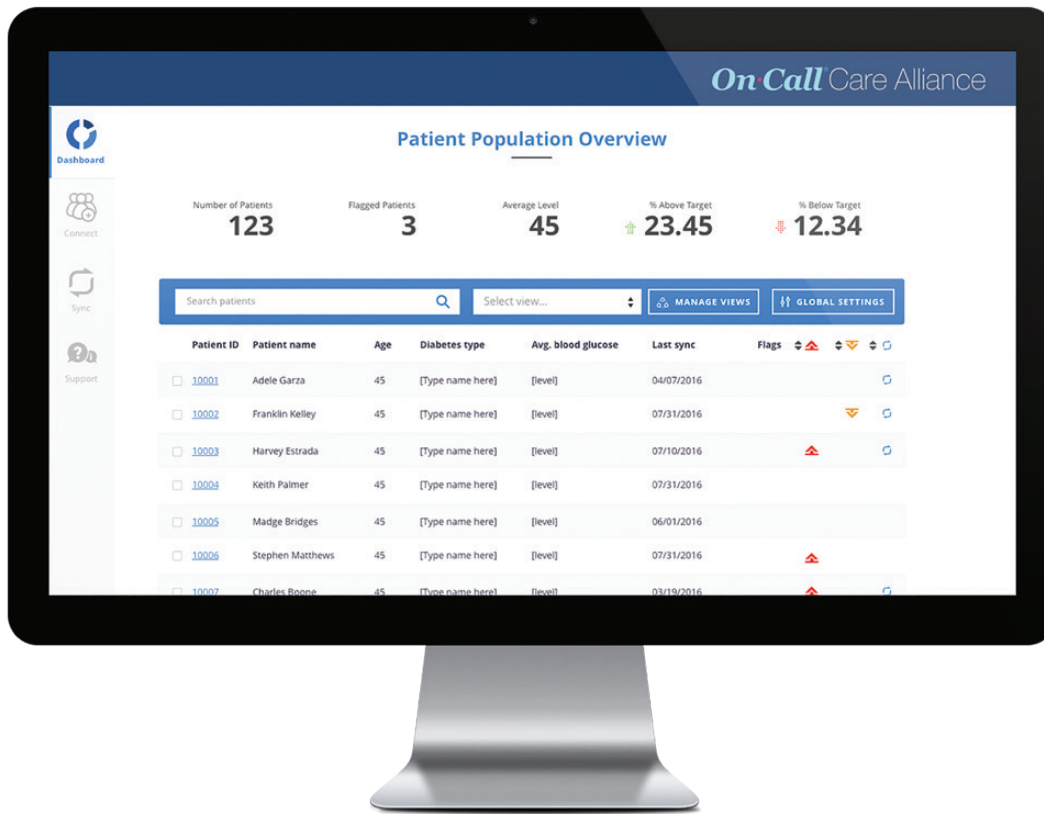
On·Call Care Alliance

Dashboard

Connect

Sync

Support

Patient Population Overview

Number of Patients
123

Flagged Patients
3

Average Level
45

% Above Target
23.45

% Below Target
12.34

Search patients

Select view...

MANAGE VIEWS

GLOBAL SETTINGS

| Patient ID | Patient name | Age | Diabetes type | Avg. blood glucose | Last sync | Flags | | | |
|---|---|---|---|---|---|---|---|---|---|
| 10001 | Adele Garza | 45 | [Type name here] | [level] | 04/07/2016 | | | | |
| 10002 | Franklin Kelley | 45 | [Type name here] | [level] | 07/31/2016 | | | | |
| 10003 | Harvey Estrada | 45 | [Type name here] | [level] | 07/10/2016 | | | | |
| 10004 | Keith Palmer | 45 | [Type name here] | [level] | 07/31/2016 | | | | |
| 10005 | Madge Bridges | 45 | [Type name here] | [level] | 06/01/2016 | | | | |
| 10006 | Stephen Matthews | 45 | [Type name here] | [level] | 07/31/2016 | | | | |
| 10007 | Charles Boone | 45 | [Type name here] | [level] | 03/19/2016 | | | | |